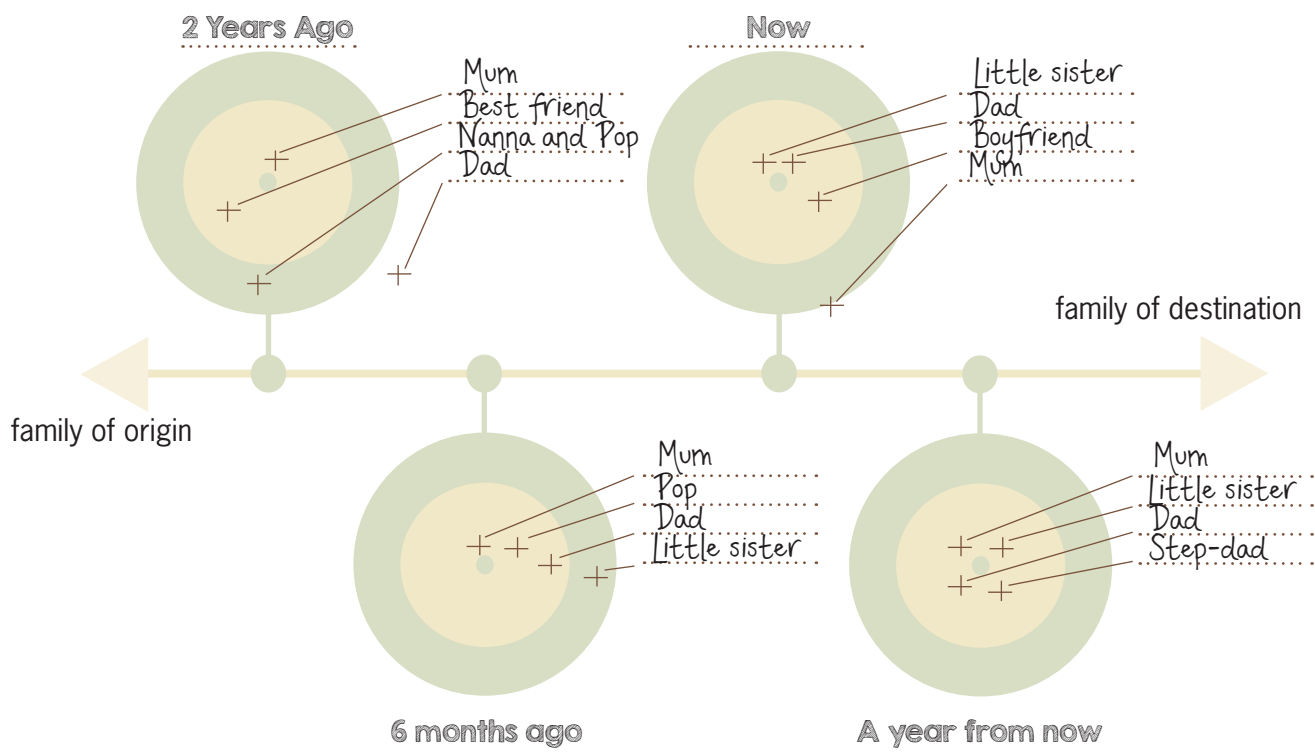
2 Years Ago

Mum
Best friend
Nanna and Pop
Dad

Now

Little sister
Dad
Boyfriend
Mum

family of destination

family of origin

Mum
Pop
Dad
Little sister

6 months ago

Mum
Little sister
Dad
Step-dad

A year from now